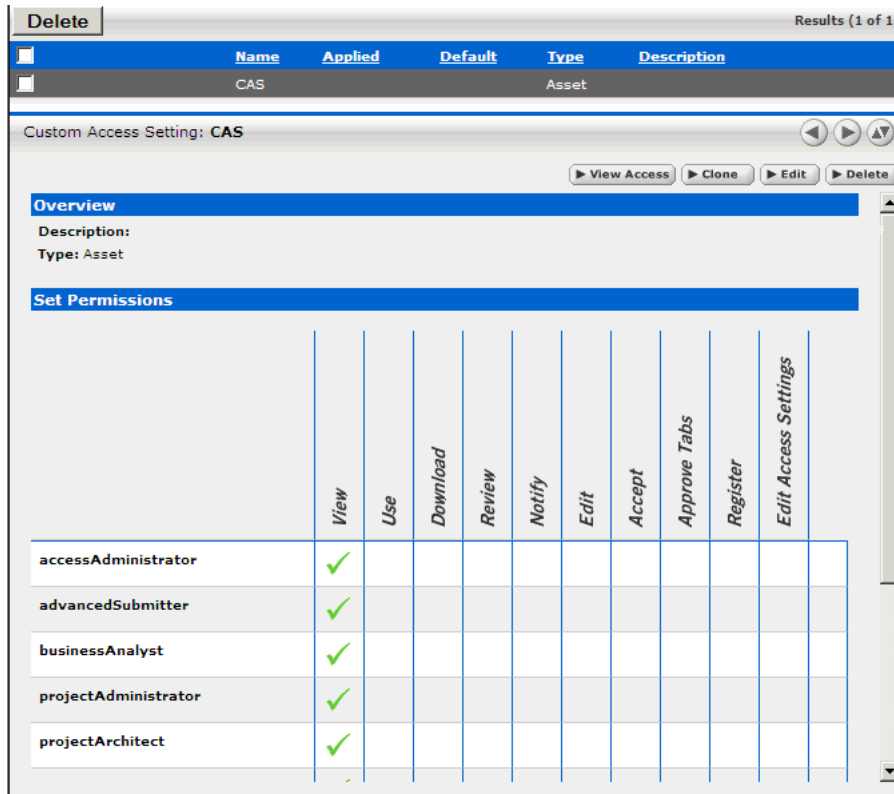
Delete

Results (1 of 1

| | Name | Applied | Default | Type | Description |
|---|---|---|---|---|---|
| | CAS | | | Asset | |

Custom Access Setting: **CAS**

▶ View Access ▶ Clone ▶ Edit ▶ Delete

**Overview**

**Description:**

**Type:** Asset

**Set Permissions**

| | View | Use | Download | Review | Notify | Edit | Accept | Approve Tabs | Register | Edit Access Settings |
|---|---|---|---|---|---|---|---|---|---|---|
| accessAdministrator | ✓ | | | | | | | | | |
| advancedSubmitter | ✓ | | | | | | | | | |
| businessAnalyst | ✓ | | | | | | | | | |
| projectAdministrator | ✓ | | | | | | | | | |
| projectArchitect | ✓ | | | | | | | | | |